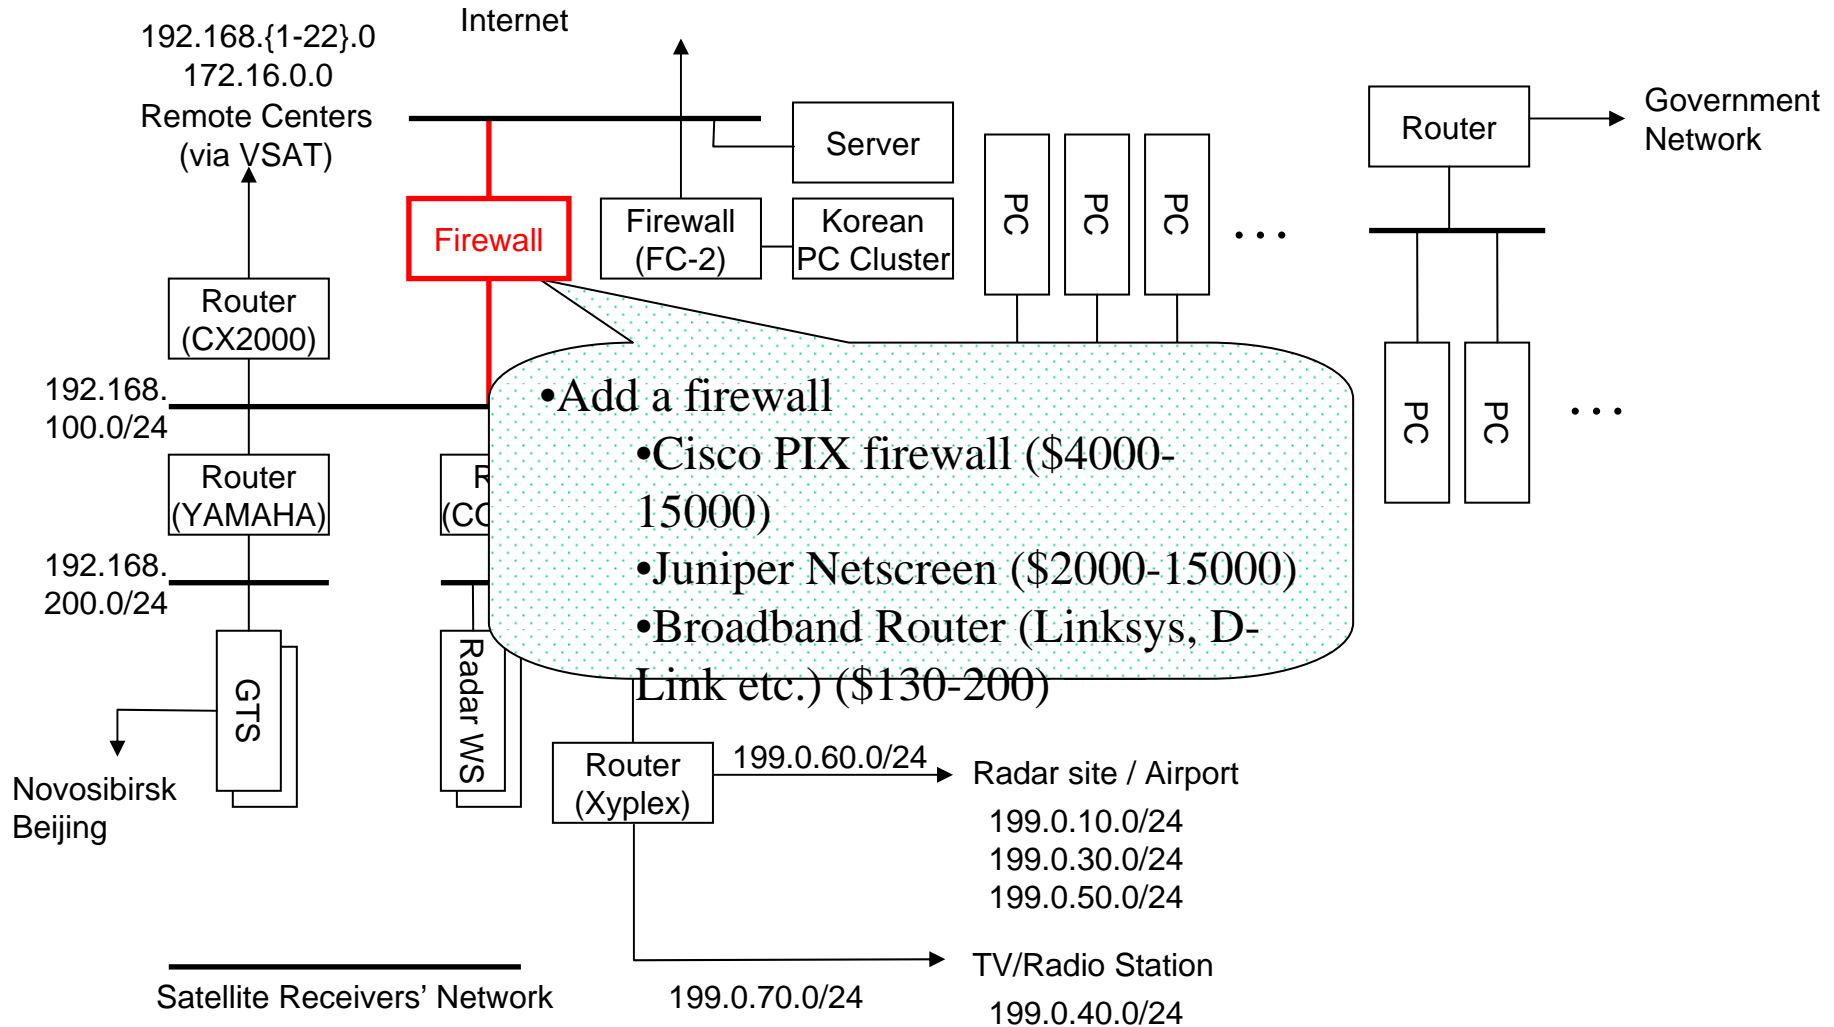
192.168.{1-22}.0
172.16.0.0
Remote Centers
(via VSAT)

Internet

Server

Firewall

Firewall
(FC-2)

Korean
PC Cluster

PC
PC
PC
. . .

Router

Government
Network

Router
(CX2000)

192.168.
100.0/24

Router
(YAMAHA)

192.168.
200.0/24

GTS

Novosibirsk
Beijing

R
(CC

Radar WS

PC
PC
. . .

•Add a firewall
•Cisco PIX firewall ($4000-15000)
•Juniper Netscreen ($2000-15000)
•Broadband Router (Linksys, D-Link etc.) ($130-200)

Router
(Xyplex)

199.0.60.0/24

Radar site / Airport
199.0.10.0/24
199.0.30.0/24
199.0.50.0/24

TV/Radio Station
199.0.40.0/24

199.0.70.0/24

Satellite Receivers’ Network